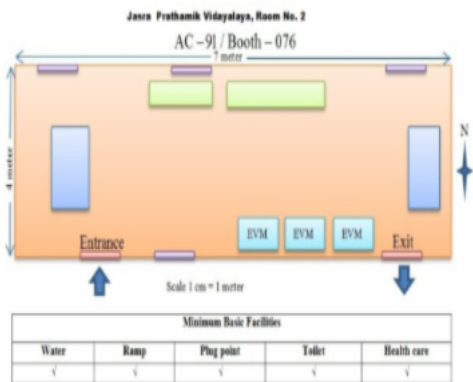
Jasra Prathamik Vidayalaya, Room No. 2

AC – 91 / Booth – 076

7 meter

4 meter

N

EVM EVM EVM

Entrance

Exit

Scale 1 cm = 1 meter

| Minimum Basic Facilities | | | | |
|---|---|---|---|---|
| Water | Ramp | Plug point | Toilet | Health care |
| √ | √ | √ | √ | √ |